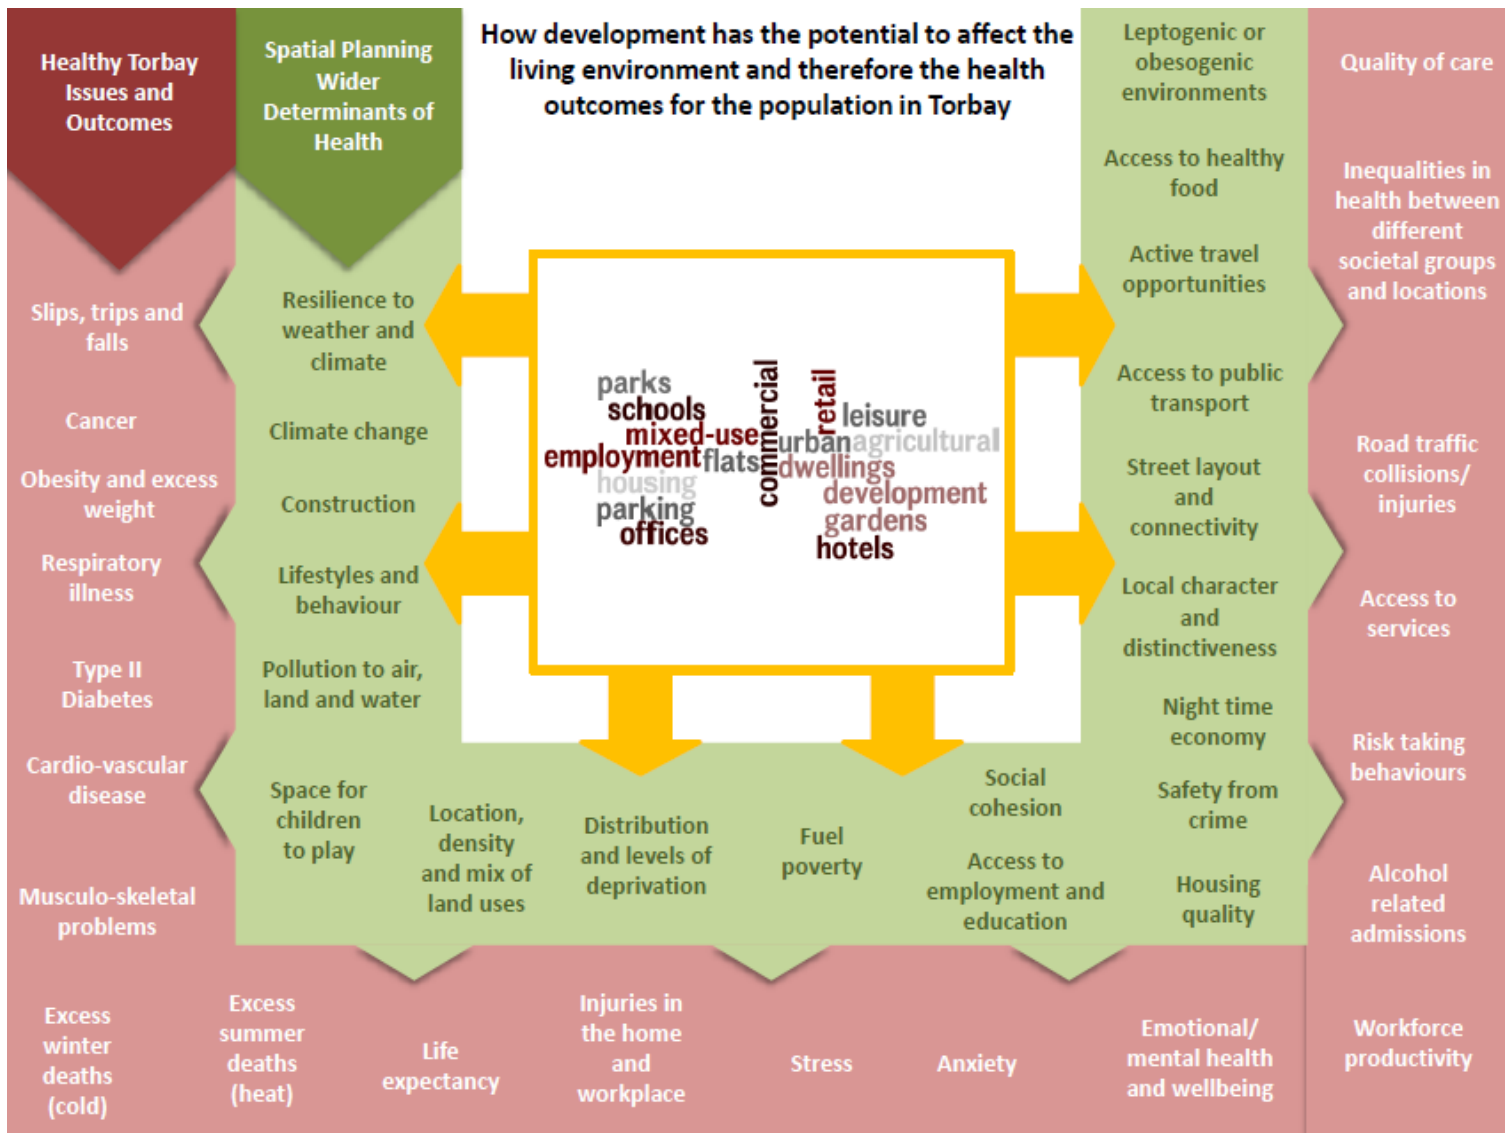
Healthy Torbay Issues and Outcomes

Spatial Planning Wider Determinants of Health

How development has the potential to affect the living environment and therefore the health outcomes for the population in Torbay

Leptogenic or obesogenic environments

Quality of care

Access to healthy food

Inequalities in health between different societal groups and locations

Active travel opportunities

Slips, trips and falls

Resilience to weather and climate

Access to public transport

Cancer

Climate change

parks schools mixed-use employment flats housing parking offices commercial retail urban leisure agricultural dwellings development gardens hotels

Road traffic collisions/ injuries

Obesity and excess weight

Street layout and connectivity

Construction

Respiratory illness

Lifestyles and behaviour

Local character and distinctiveness

Access to services

Type II Diabetes

Pollution to air, land and water

Night time economy

Risk taking behaviours

Cardio-vascular disease

Space for children to play

Location, density and mix of land uses

Distribution and levels of deprivation

Fuel poverty

Social cohesion

Safety from crime

Musculo-skeletal problems

Access to employment and education

Housing quality

Alcohol related admissions

Excess winter deaths (cold)

Excess summer deaths (heat)

Life expectancy

Injuries in the home and workplace

Stress

Anxiety

Emotional/ mental health and wellbeing

Workforce productivity